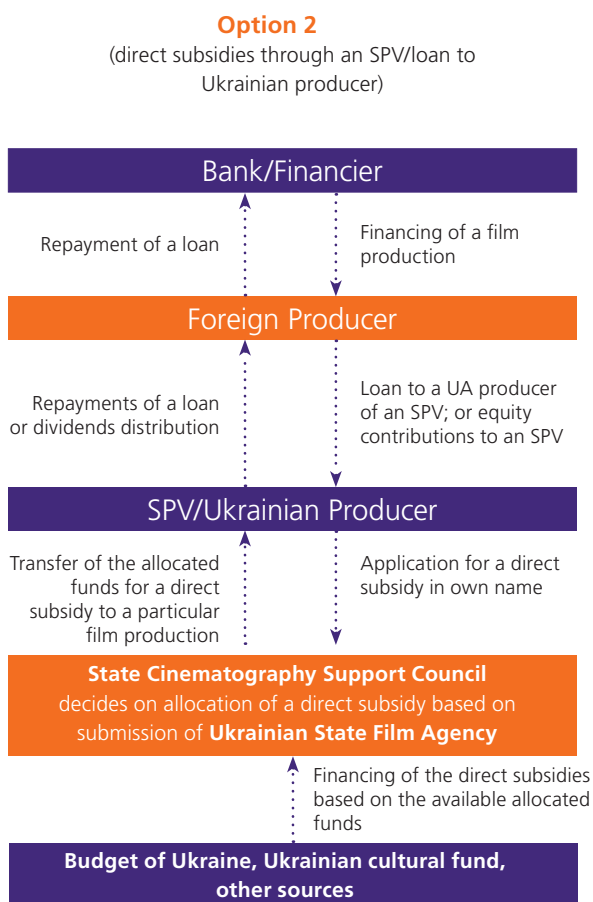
Option 2

(direct subsidies through an SPV/loan to Ukrainian producer)

Bank/Financier

Repayment of a loan

Financing of a film production

Foreign Producer

Repayments of a loan or dividends distribution

Loan to a UA producer of an SPV; or equity contributions to an SPV

SPV/Ukrainian Producer

Transfer of the allocated funds for a direct subsidy to a particular film production

Application for a direct subsidy in own name

State Cinematography Support Council decides on allocation of a direct subsidy based on submission of Ukrainian State Film Agency

Financing of the direct subsidies based on the available allocated funds

Budget of Ukraine, Ukrainian cultural fund, other sources